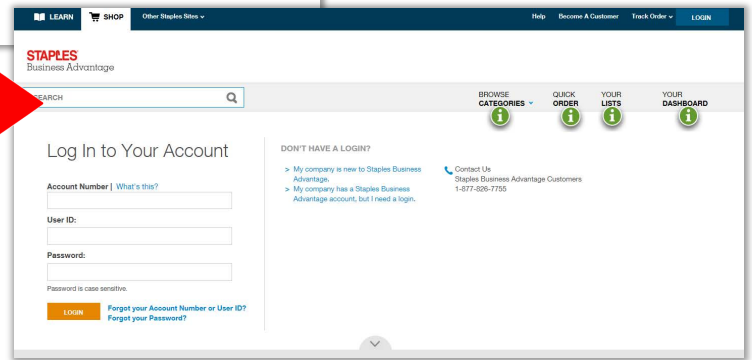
LEARN SHOP Other Staples Sites

Help Become A Customer Track Order LOGIN

STAPLES
Business Advantage

SEARCH

BROWSE CATEGORIES

QUICK ORDER

YOUR LISTS

YOUR DASHBOARD

Log In to Your Account

Account Number | What's this?

User ID:

Password:

Password is case sensitive.

LOGIN

Forgot your Account Number or User ID?
Forgot your Password?

DON'T HAVE A LOGIN?

> My company is new to Staples Business Advantage.
> My company has a Staples Business Advantage account, but I need a login.

Contact Us
Staples Business Advantage Customers
1-877-826-7755